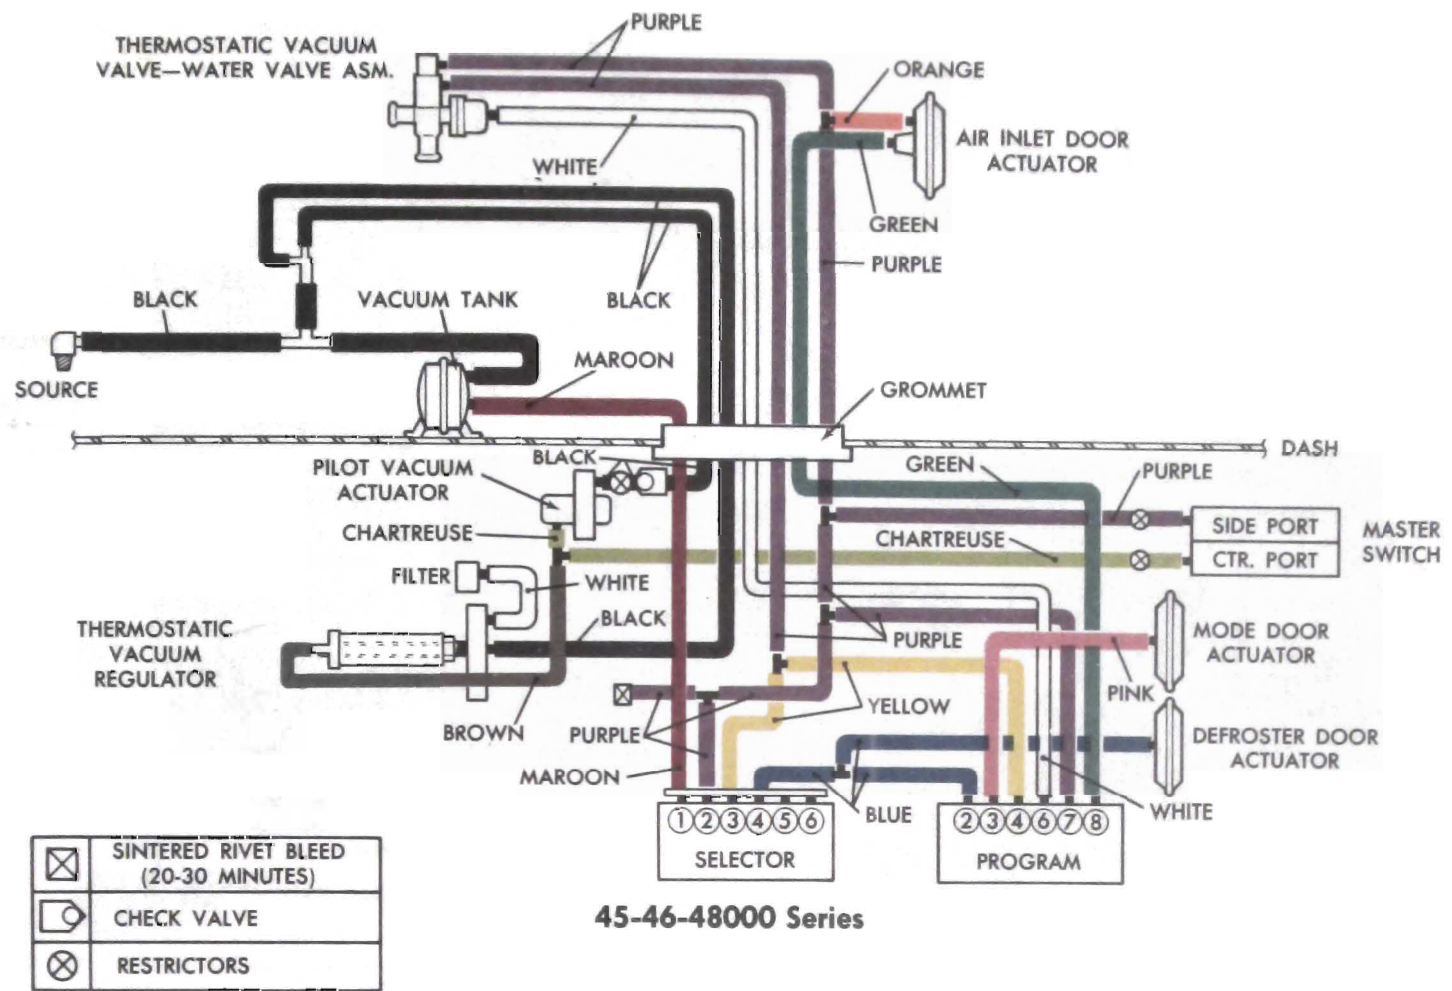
PURPLE
THERMOSTATIC VACUUM VALVE—WATER VALVE ASM.
ORANGE
AIR INLET DOOR ACTUATOR
WHITE
GREEN
PURPLE
BLACK
VACUUM TANK
BLACK
SOURCE
MAROON
GROMMET
DASH
BLACK
PILOT VACUUM ACTUATOR
GREEN
PURPLE
CHARTREUSE
CHARTREUSE
SIDE PORT
CTR. PORT
MASTER SWITCH
FILTER
WHITE
BLACK
THERMOSTATIC VACUUM REGULATOR
PURPLE
MODE DOOR ACTUATOR
PINK
YELLOW
BROWN
PURPLE
DEFROSTER DOOR ACTUATOR
MAROON
BLUE
WHITE
①②③④⑤⑥
SELECTOR
②③④⑥⑦⑧
PROGRAM

| | |
|---|---|
| ⊠ | SINTERED RIVET BLEED (20-30 MINUTES) |
| | CHECK VALVE |
| ⊗ | RESTRICTORS |

45-46-48000 Series